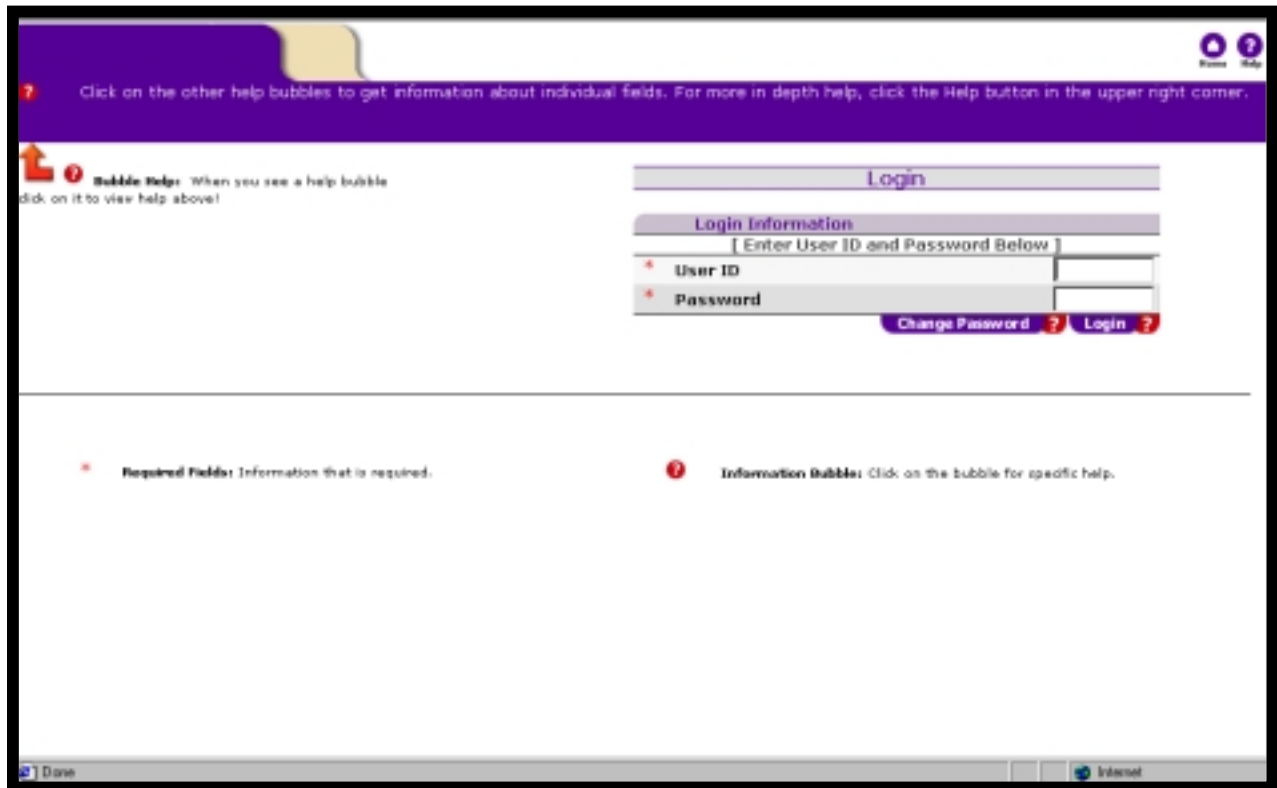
Home Help

Click on the other help bubbles to get information about individual fields. For more in depth help, click the Help button in the upper right corner.

Bubble Help: When you see a help bubble click on it to view help above!

Login

Login Information

[ Enter User ID and Password Below ]

| * | User ID |
|---|---|
| * | Password |

Change Password Login

* Required Fields: Information that is required.

Information Bubble: Click on the bubble for specific help.

Done

Internet